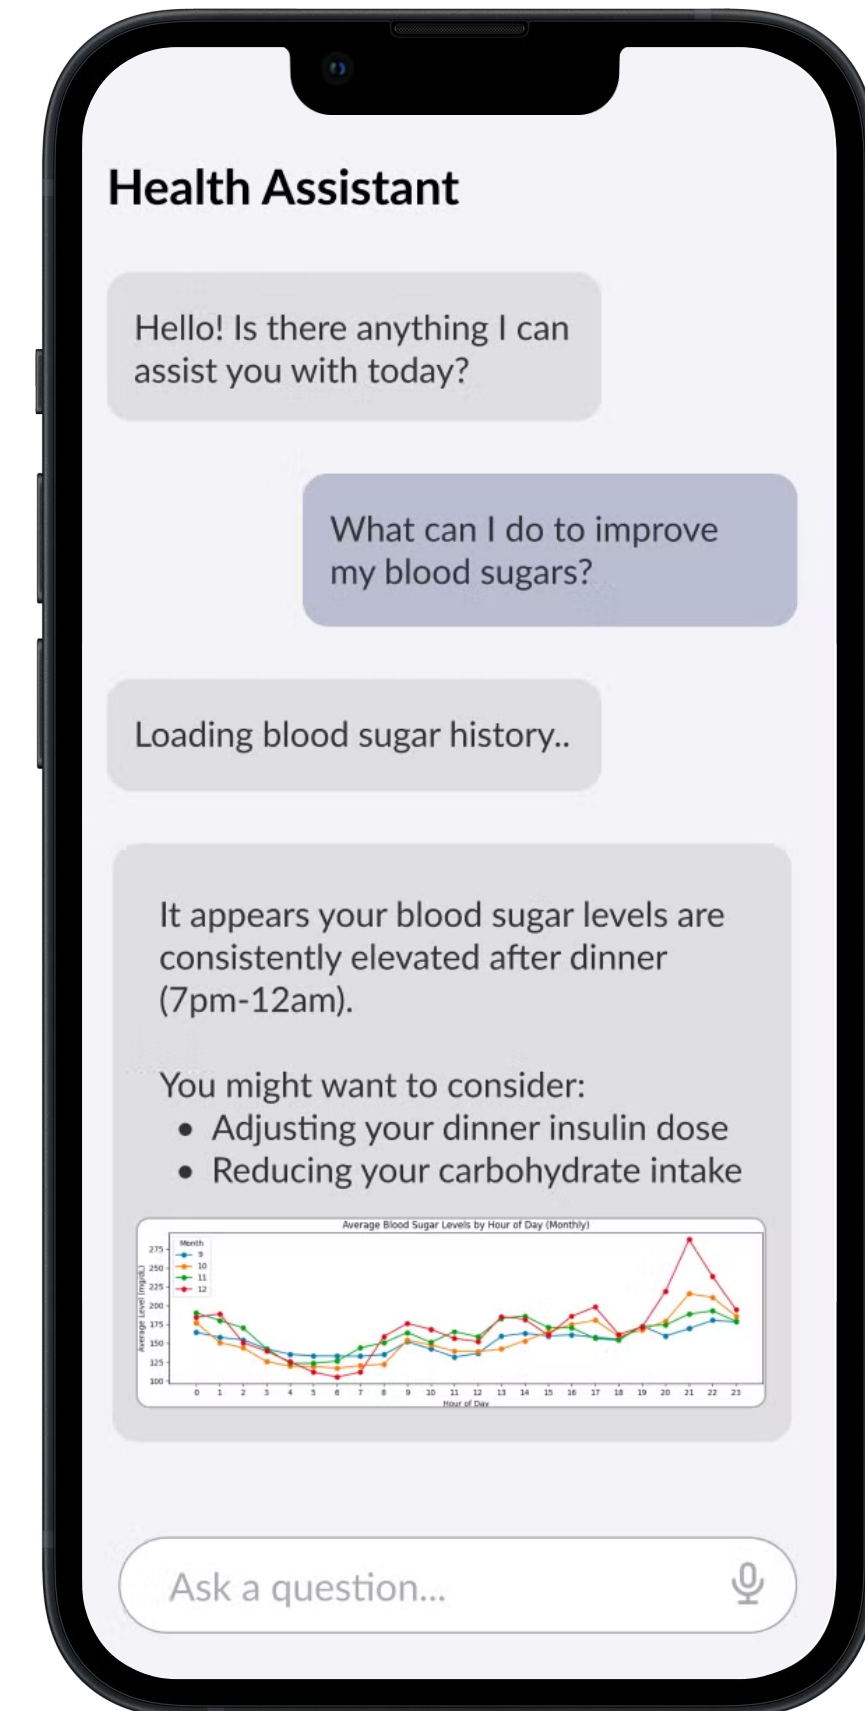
Health Assistant

Hello! Is there anything I can assist you with today?

What can I do to improve my blood sugars?

Loading blood sugar history..

It appears your blood sugar levels are consistently elevated after dinner (7pm-12am).

You might want to consider:
• Adjusting your dinner insulin dose
• Reducing your carbohydrate intake

Average Blood Sugar Levels by Hour of Day (Monthly)

Month
9
10
11
12

Average Level (mg/dL)
275
250
225
200
175
150
125
100

0 1 2 3 4 5 6 7 8 9 10 11 12 13 14 15 16 17 18 19 20 21 22 23
Hour of Day

Ask a question...